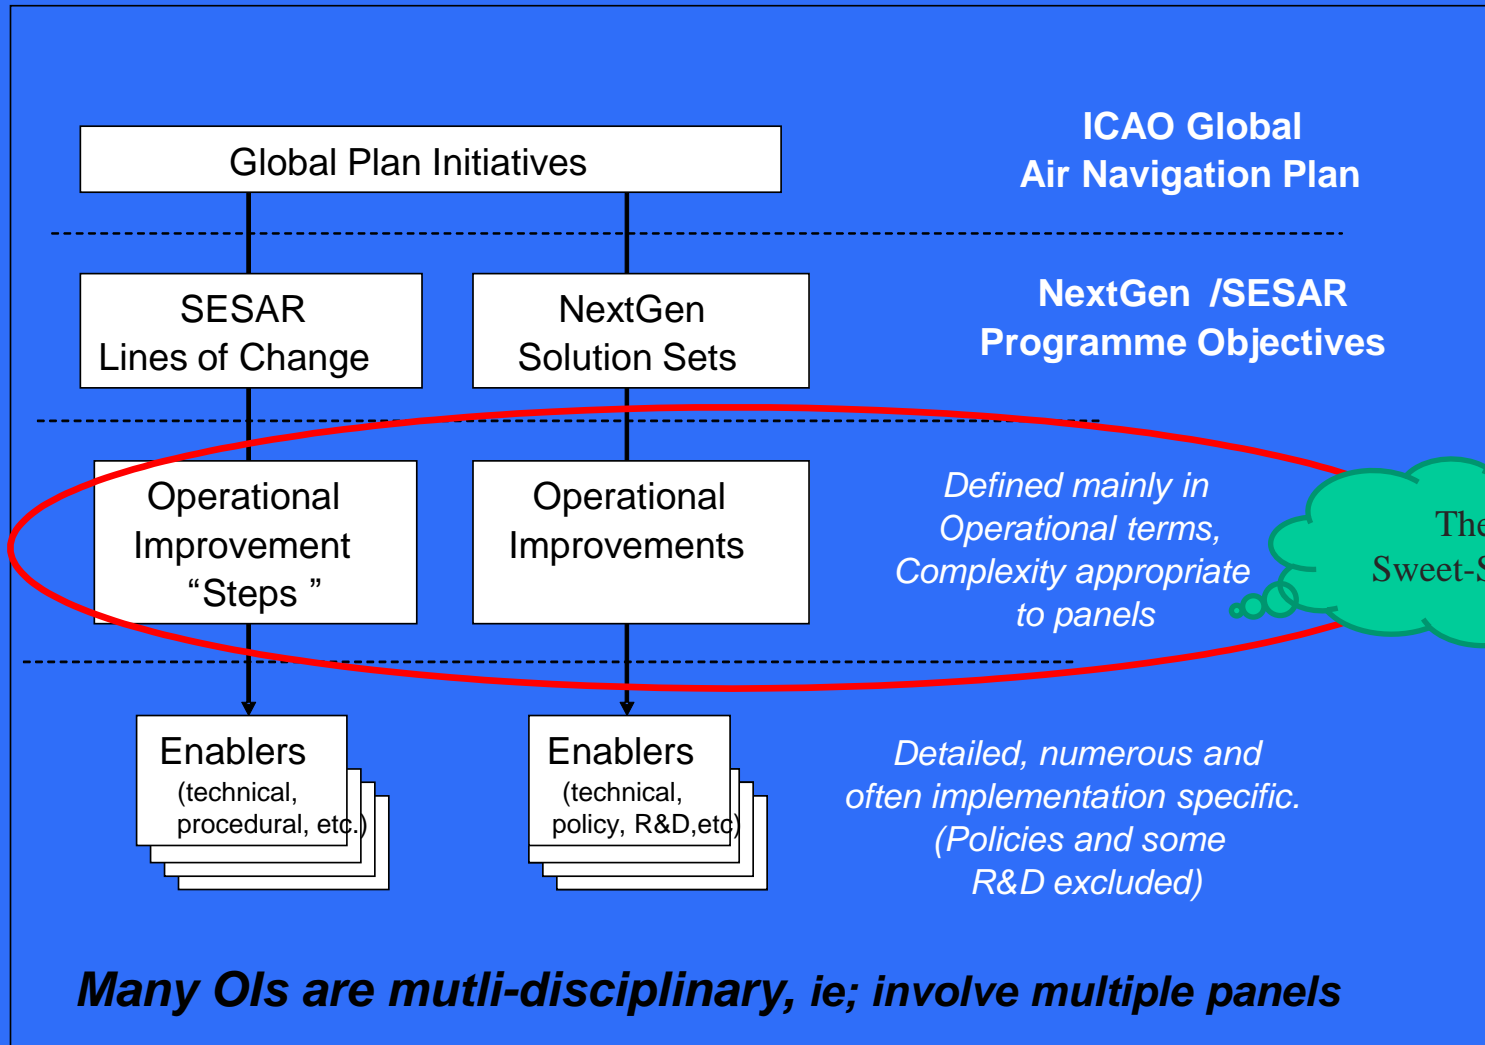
Global Plan Initiatives

ICAO Global
Air Navigation Plan

SESAR
Lines of Change

NextGen
Solution Sets

NextGen /SESAR
Programme Objectives

Operational
Improvement
“Steps ”

Operational
Improvements

Defined mainly in
Operational terms,
Complexity appropriate
to panels

The
Sweet-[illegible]

Enablers
(technical,
procedural, etc.)

Enablers
(technical,
policy, R&D,etc)

Detailed, numerous and
often implementation specific.
(Policies and some
R&D excluded)

Many OIs are mutli-disciplinary, ie; involve multiple panels